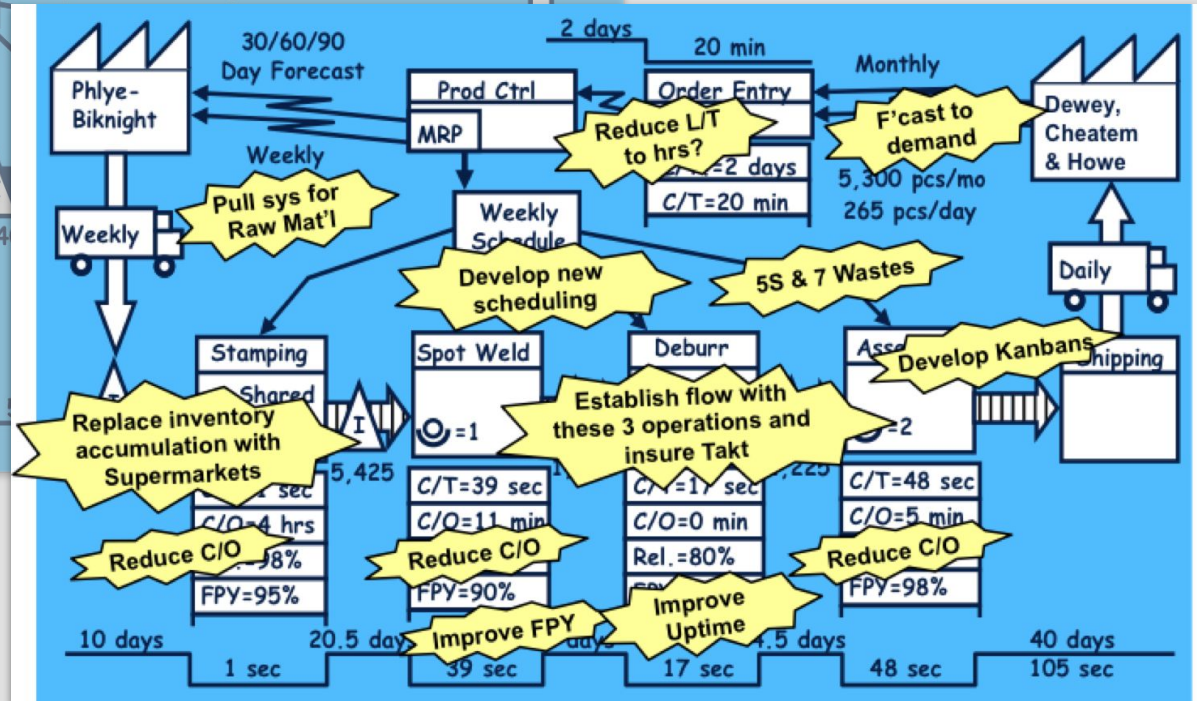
30/60/90 Day Forecast

Phlye-Biknight

2 days

20 min

Prod Ctrl

MRP

Order Entry

Reduce L/T to hrs?

Monthly

F'cast to demand

Dewey, Cheatem & Howe

Weekly

Pull sys for Raw Mat'l

Weekly

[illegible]=2 days

C/T=20 min

5,300 pcs/mo

265 pcs/day

Weekly Schedule

Develop new scheduling

5S & 7 Wastes

Daily

Stamping

Shared

I

Spot Weld

$\circledcirc$=1

Deburr

Establish flow with these 3 operations and insure Takt

Ass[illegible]

Develop Kanbans

Shipping

=2

Replace inventory accumulation with Supermarkets

5,425

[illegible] sec

C/O=4 hrs

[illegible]98%

FPY=95%

Reduce C/O

C/T=39 sec

C/O=11 min

Reduce C/O

FPY=90%

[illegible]=17 sec

C/O=0 min

Rel.=80%

Improve Uptime

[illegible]225

C/T=48 sec

C/O=5 min

Reduce C/O

FPY=98%

10 days

1 sec

20.5 day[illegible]

Improve FPY

39 sec

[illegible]days

17 sec

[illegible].5 days

48 sec

40 days

105 sec